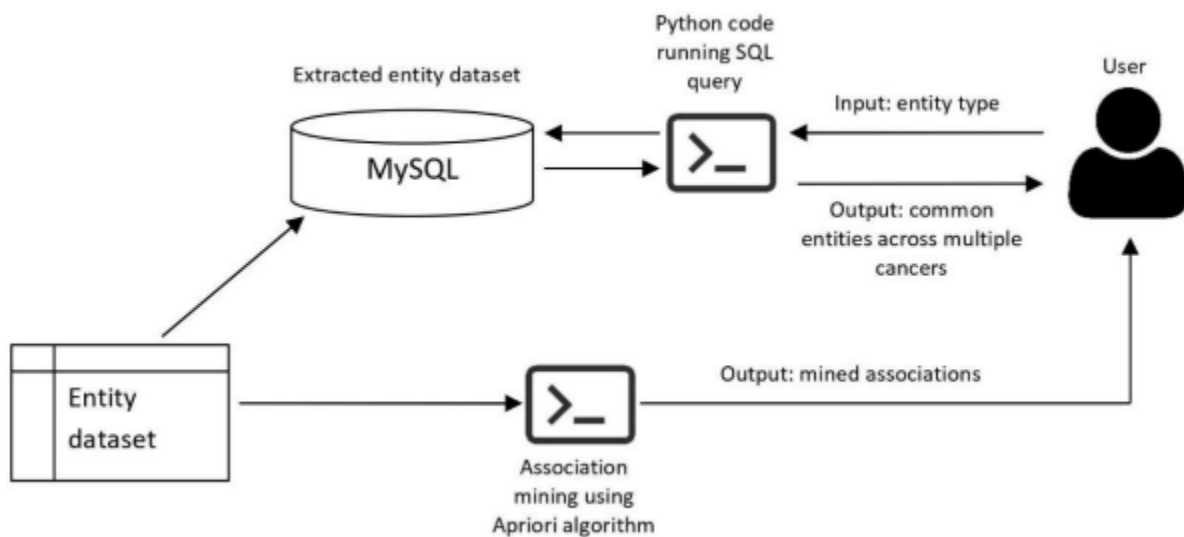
Extracted entity dataset

MySQL

Python code running SQL query

User

Input: entity type

Output: common entities across multiple cancers

Entity dataset

Output: mined associations

Association mining using Apriori algorithm